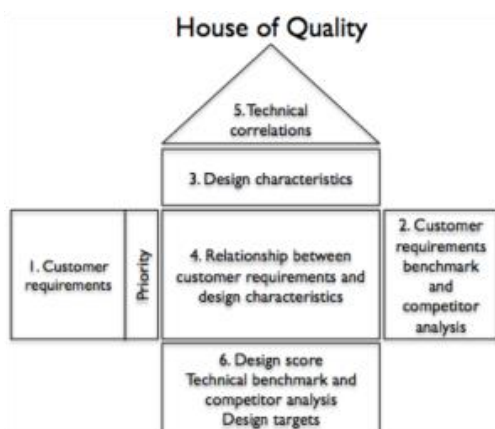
House of Quality

5. Technical correlations

3. Design characteristics

1. Customer requirements

Priority

4. Relationship between customer requirements and design characteristics

2. Customer requirements benchmark and competitor analysis

6. Design score
Technical benchmark and competitor analysis
Design targets